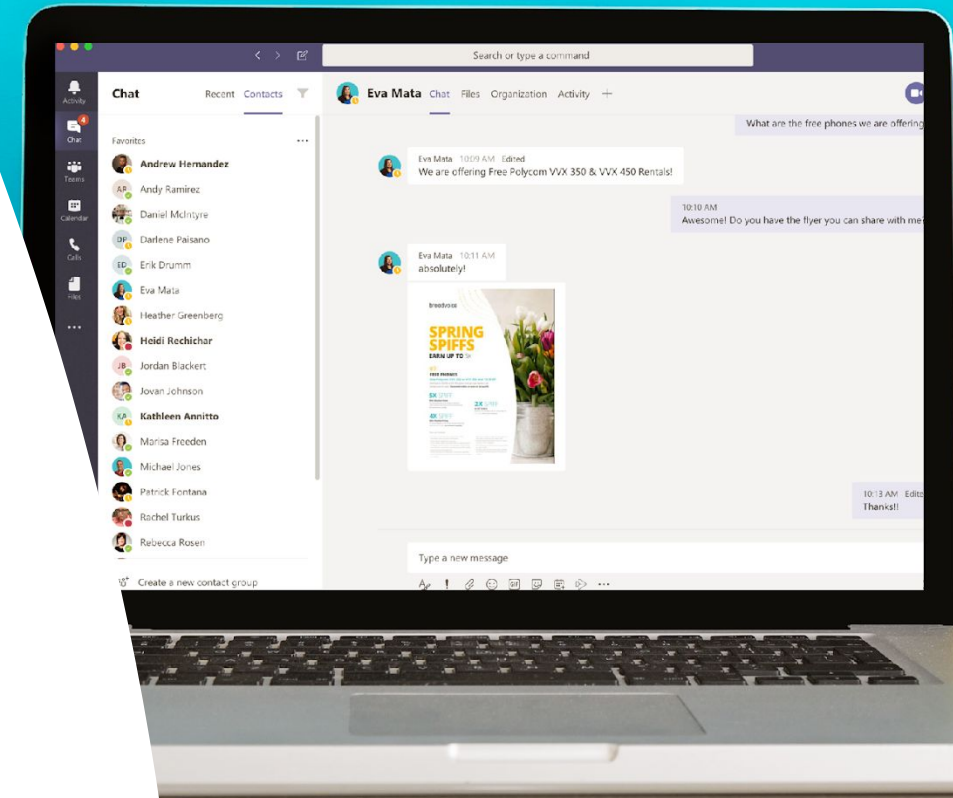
Search or type a command

Activity
4
Chat
Teams
Calendar
Calls
Files
...

Chat Recent Contacts

Favorites ...
Andrew Hernandez
AR Andy Ramirez
Daniel McIntyre
DP Darlene Paisano
ED Erik Drumm
Eva Mata
Heather Greenberg
Heidi Rechichar
JB Jordan Blackert
Jovan Johnson
KA Kathleen Annitto
Marisa Freeden
Michael Jones
Patrick Fontana
Rachel Turkus
Rebecca Rosen

Create a new contact group

Eva Mata Chat Files Organization Activity +

What are the free phones we are offering

Eva Mata 10:09 AM Edited
We are offering Free Polycom VVX 350 & VVX 450 Rentals!

10:10 AM
Awesome! Do you have the flyer you can share with me

Eva Mata 10:11 AM
absolutely!

broadvoice
SPRING SPIFFS
EARN UP TO 5X

10:13 AM Edite
Thanks!!

Type a new message